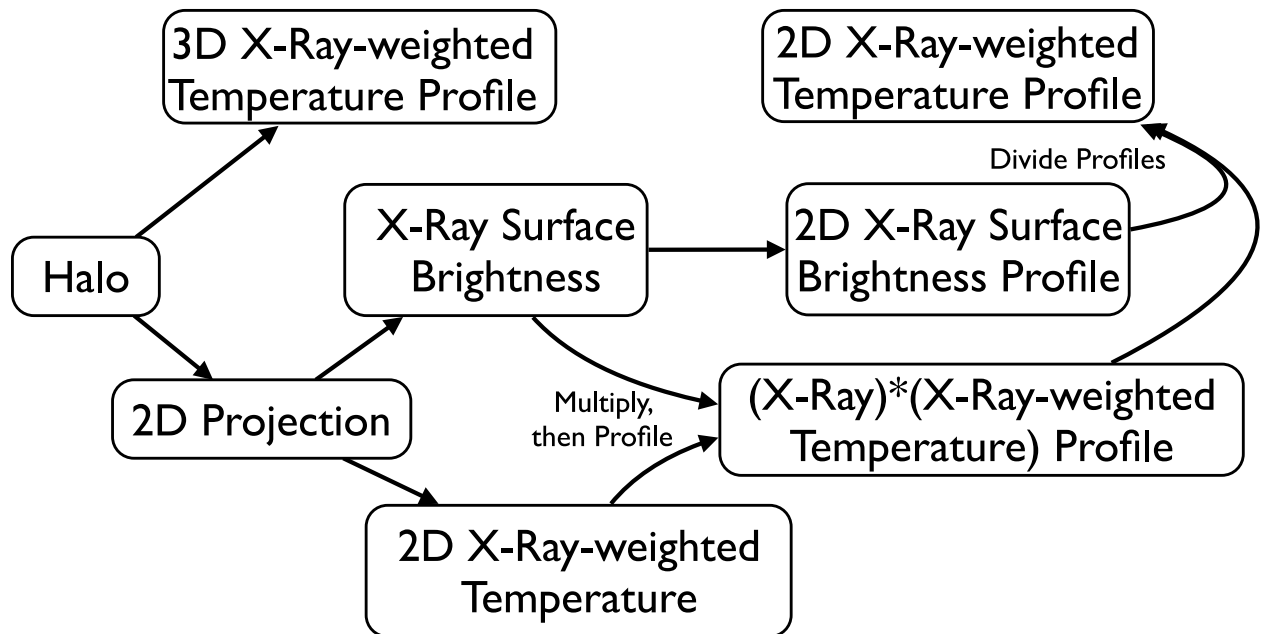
3D X-Ray-weighted Temperature Profile

2D X-Ray-weighted Temperature Profile

Divide Profiles

X-Ray Surface Brightness

2D X-Ray Surface Brightness Profile

Halo

2D Projection

Multiply, then Profile

(X-Ray)*(X-Ray-weighted Temperature) Profile

2D X-Ray-weighted Temperature